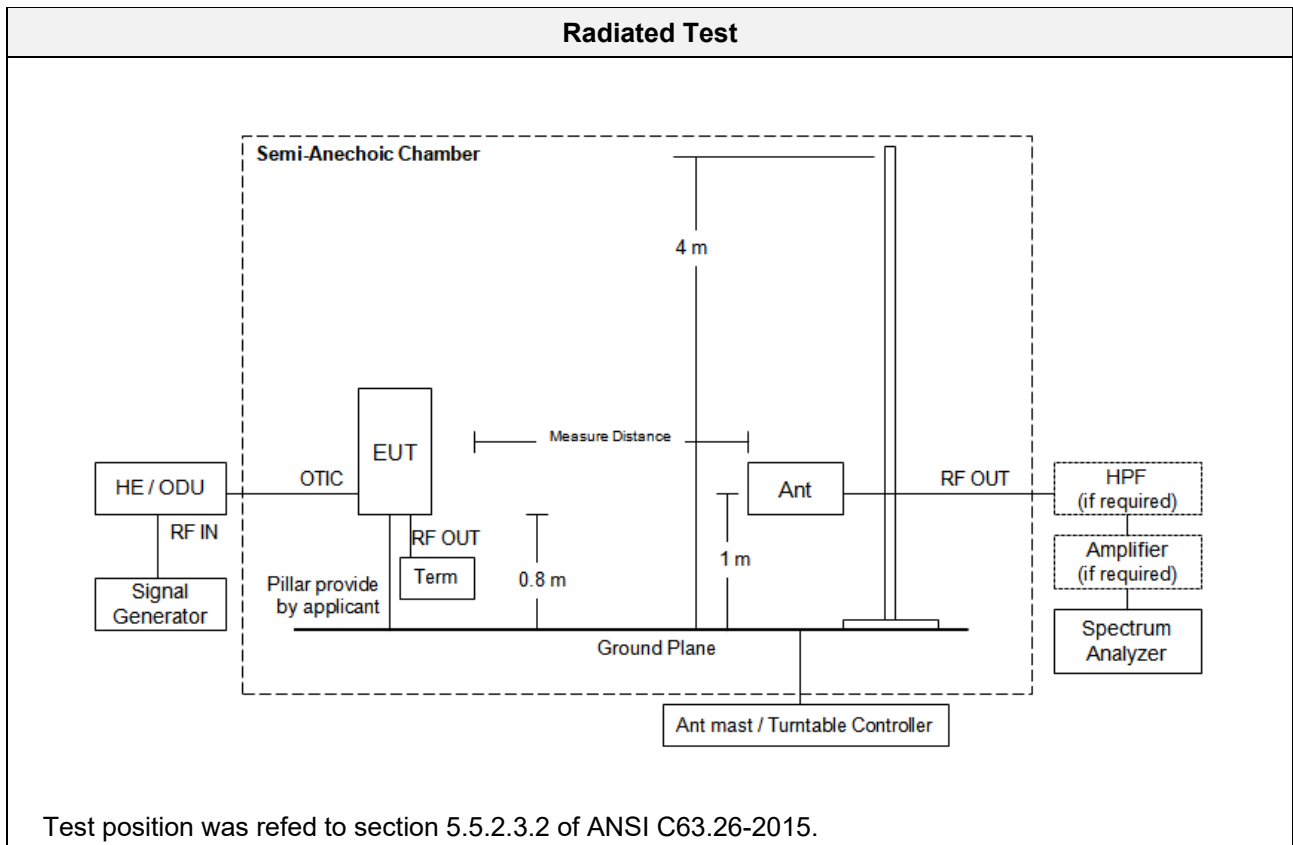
Radiated Test

Semi-Anechoic Chamber

4 m

EUT

Measure Distance

HE / ODU

OTIC

Ant

RF OUT

HPF
(if required)

RF IN

RF OUT

Amplifier
(if required)

1 m

Term

0.8 m

Signal Generator

Pillar provide by applicant

Spectrum Analyzer

Ground Plane

Ant mast / Turntable Controller

Test position was refed to section 5.5.2.3.2 of ANSI C63.26-2015.